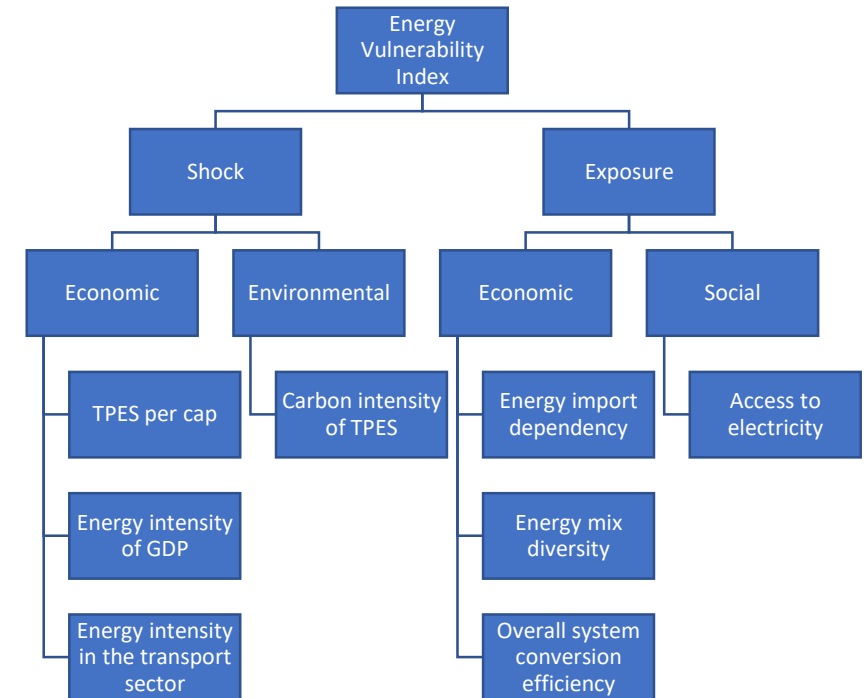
Energy Vulnerability Index

Shock

Exposure

Economic

Environmental

Economic

Social

TPES per cap

Energy intensity of GDP

Energy intensity in the transport sector

Carbon intensity of TPES

Energy import dependency

Energy mix diversity

Overall system conversion efficiency

Access to electricity